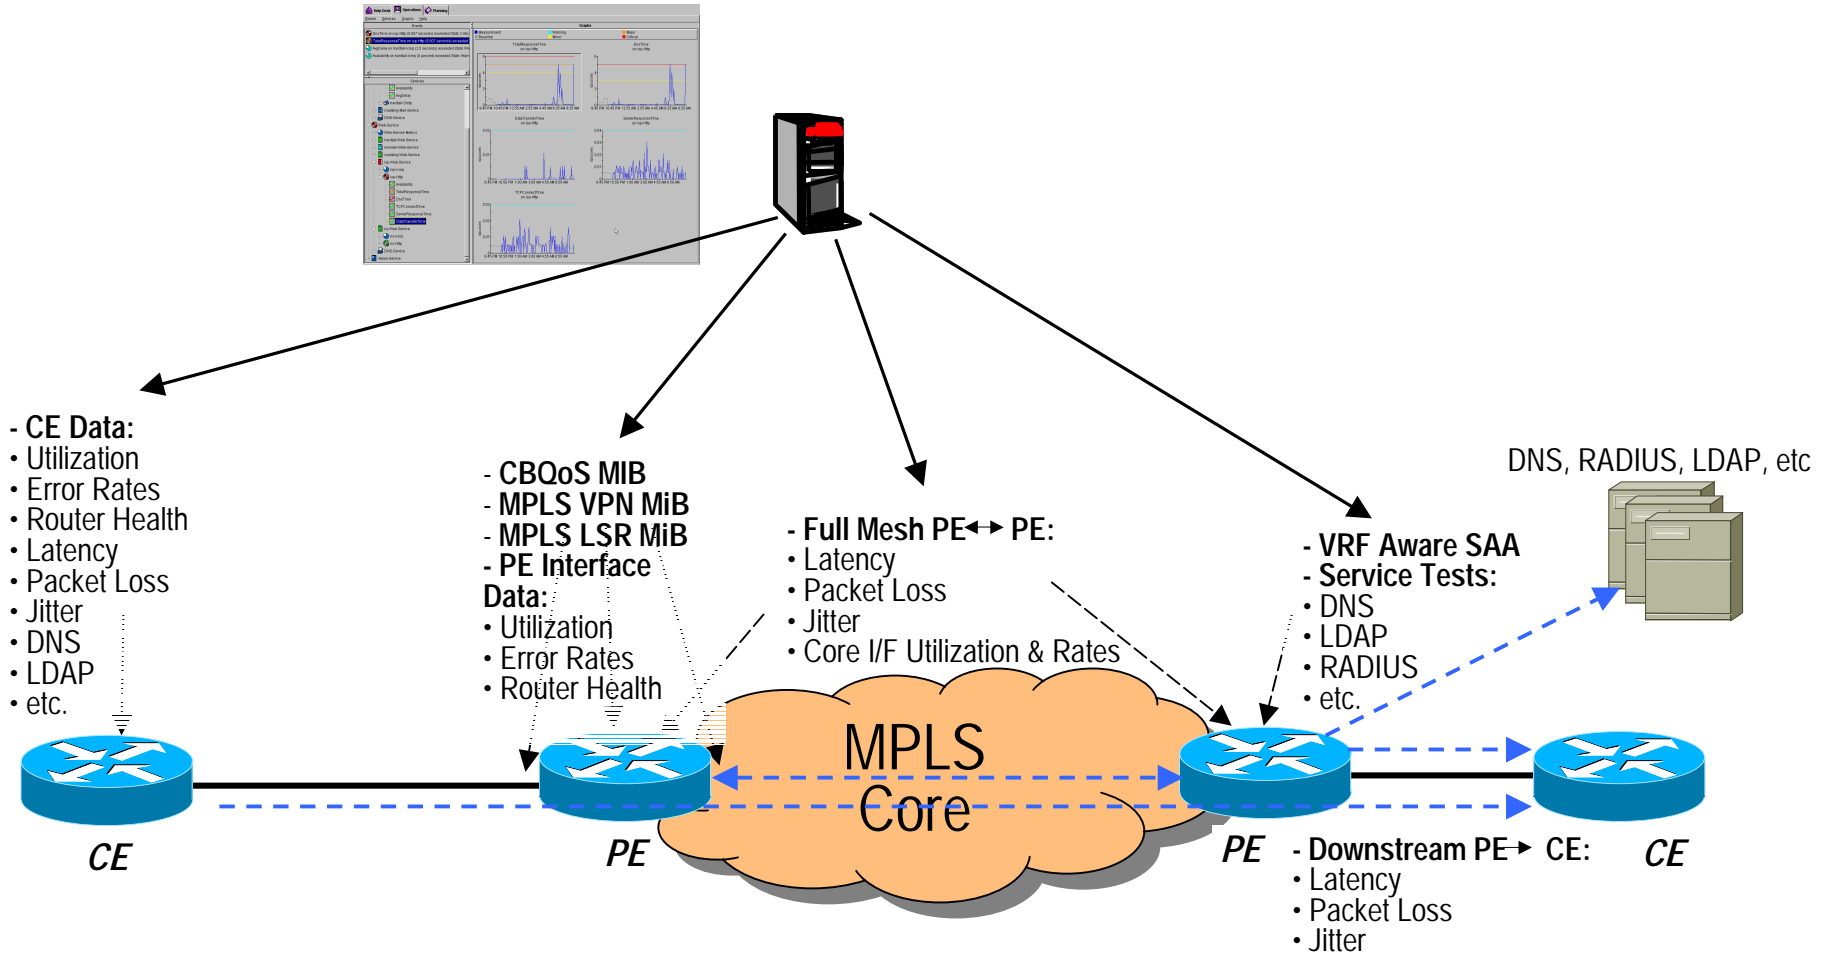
- CE Data:
• Utilization
• Error Rates
• Router Health
• Latency
• Packet Loss
• Jitter
• DNS
• LDAP
• etc.

- CBQoS MIB
- MPLS VPN MiB
- MPLS LSR MiB
- PE Interface Data:
• Utilization
• Error Rates
• Router Health

- Full Mesh PE ↔ PE:
• Latency
• Packet Loss
• Jitter
• Core I/F Utilization & Rates

- VRF Aware SAA
- Service Tests:
• DNS
• LDAP
• RADIUS
• etc.

DNS, RADIUS, LDAP, etc

MPLS Core

CE

PE

PE

CE

- Downstream PE → CE:
• Latency
• Packet Loss
• Jitter